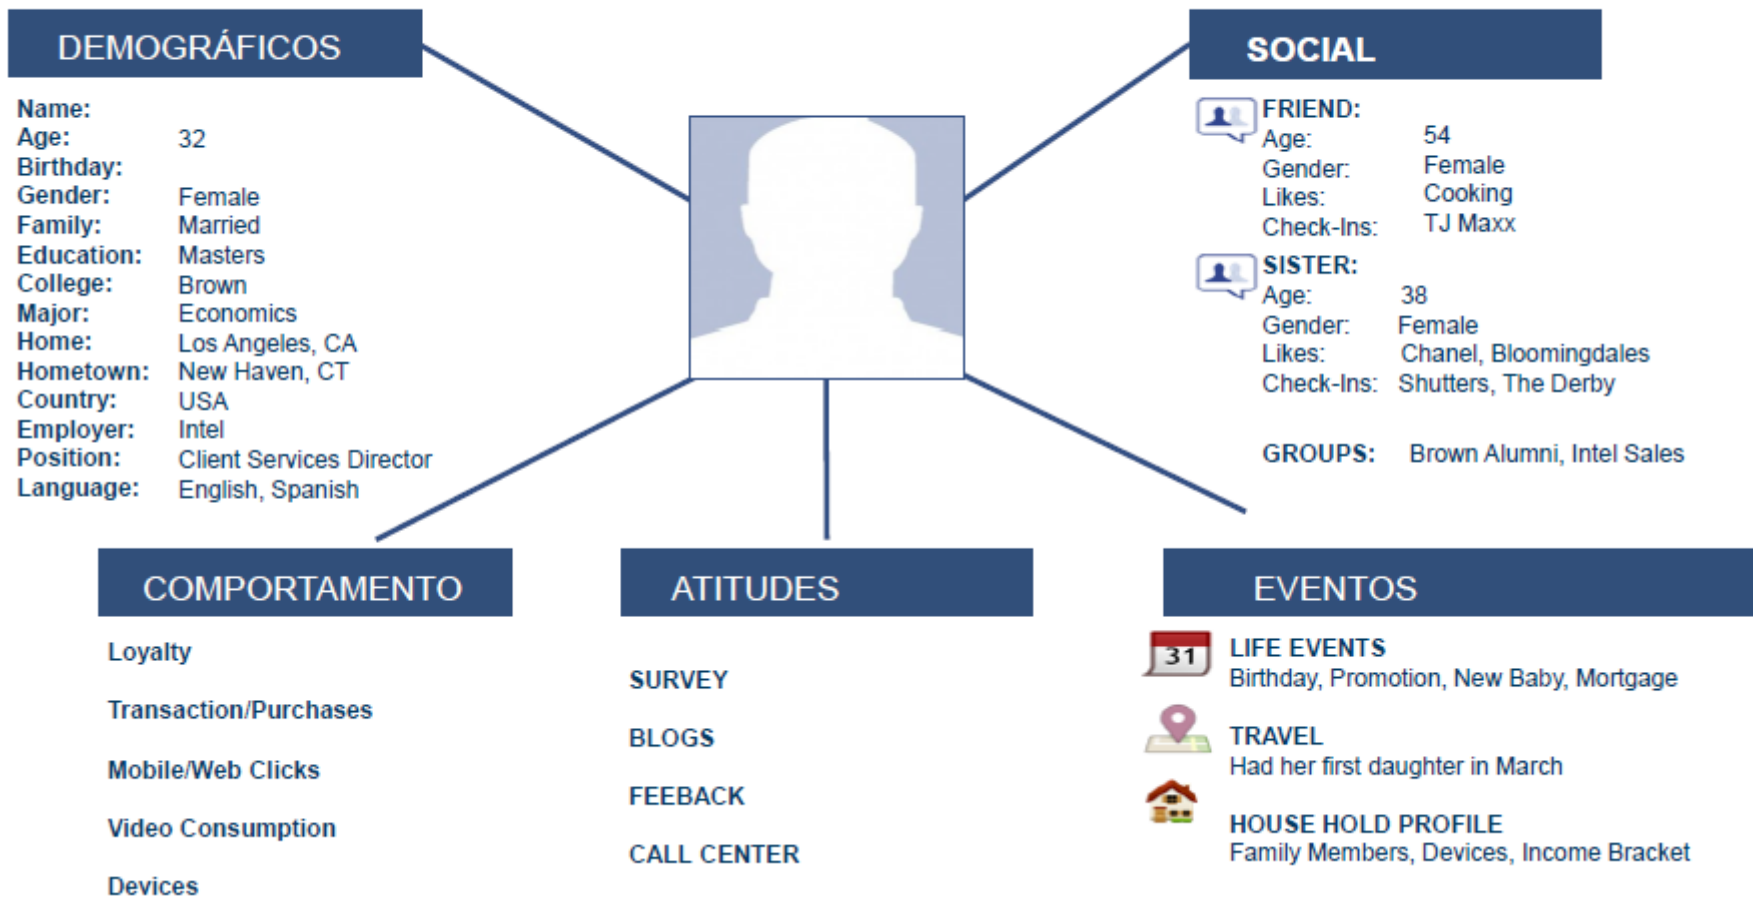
DEMOGRÁFICOS

Name:
Age: 32
Birthday:
Gender: Female
Family: Married
Education: Masters
College: Brown
Major: Economics
Home: Los Angeles, CA
Hometown: New Haven, CT
Country: USA
Employer: Intel
Position: Client Services Director
Language: English, Spanish

SOCIAL

FRIEND:
Age: 54
Gender: Female
Likes: Cooking
Check-Ins: TJ Maxx

SISTER:
Age: 38
Gender: Female
Likes: Chanel, Bloomingdales
Check-Ins: Shutters, The Derby

GROUPS: Brown Alumni, Intel Sales

COMPORTAMENTO

Loyalty

Transaction/Purchases

Mobile/Web Clicks

Video Consumption

Devices

ATITUDES

SURVEY

BLOGS

FEEBACK

CALL CENTER

EVENTOS

31

LIFE EVENTS
Birthday, Promotion, New Baby, Mortgage

TRAVEL
Had her first daughter in March

HOUSE HOLD PROFILE
Family Members, Devices, Income Bracket